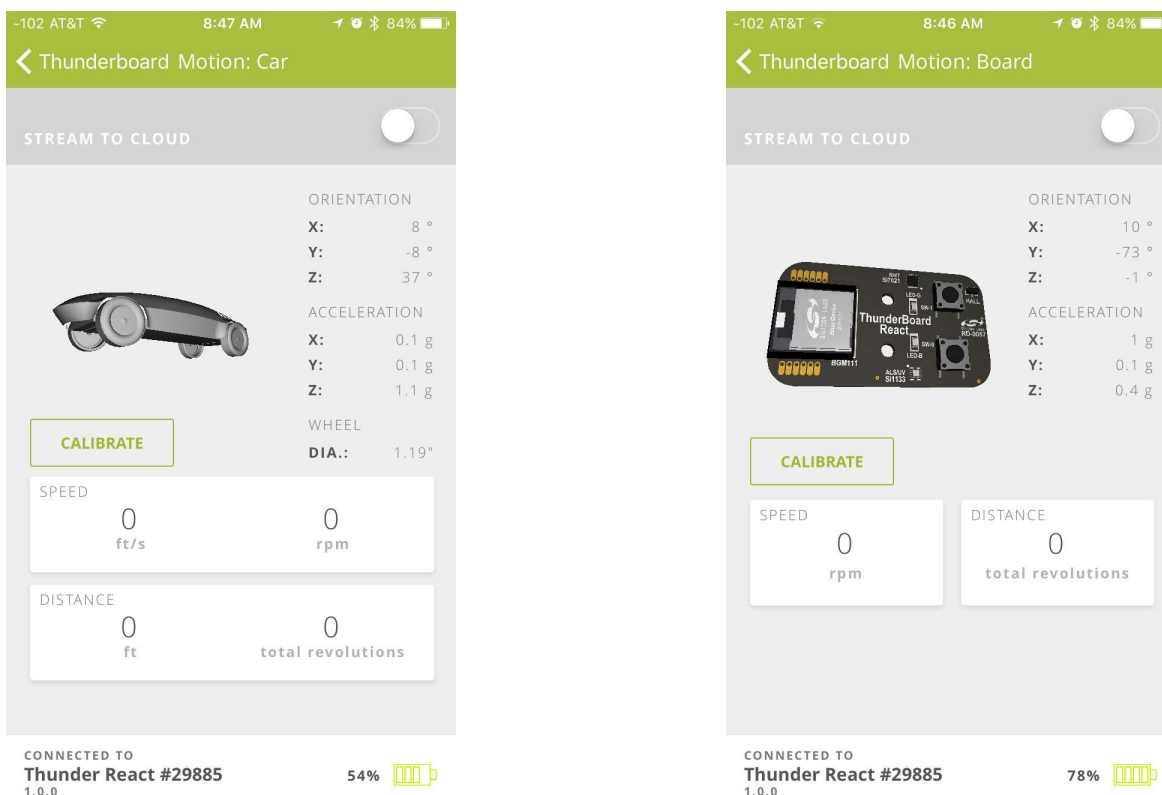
-102 AT&T 8:47 AM 84%

Thunderboard Motion: Car

STREAM TO CLOUD

ORIENTATION
X: 8 °
Y: -8 °
Z: 37 °

ACCELERATION
X: 0.1 g
Y: 0.1 g
Z: 1.1 g

WHEEL
DIA.: 1.19"

CALIBRATE

SPEED
0 ft/s
0 rpm

DISTANCE
0 ft
0 total revolutions

CONNECTED TO
Thunder React #29885
1.0.0
54%

-102 AT&T 8:46 AM 84%

Thunderboard Motion: Board

STREAM TO CLOUD

ORIENTATION
X: 10 °
Y: -73 °
Z: -1 °

ACCELERATION
X: 1 g
Y: 0.1 g
Z: 0.4 g

RH/T Si7021
LED-G
SW-1
HALL
ThunderBoard React
RD-0057
SW-0
LED-B
ALS/UV Si1133
BGM111

CALIBRATE

SPEED
0 rpm

DISTANCE
0 total revolutions

CONNECTED TO
Thunder React #29885
1.0.0
78%